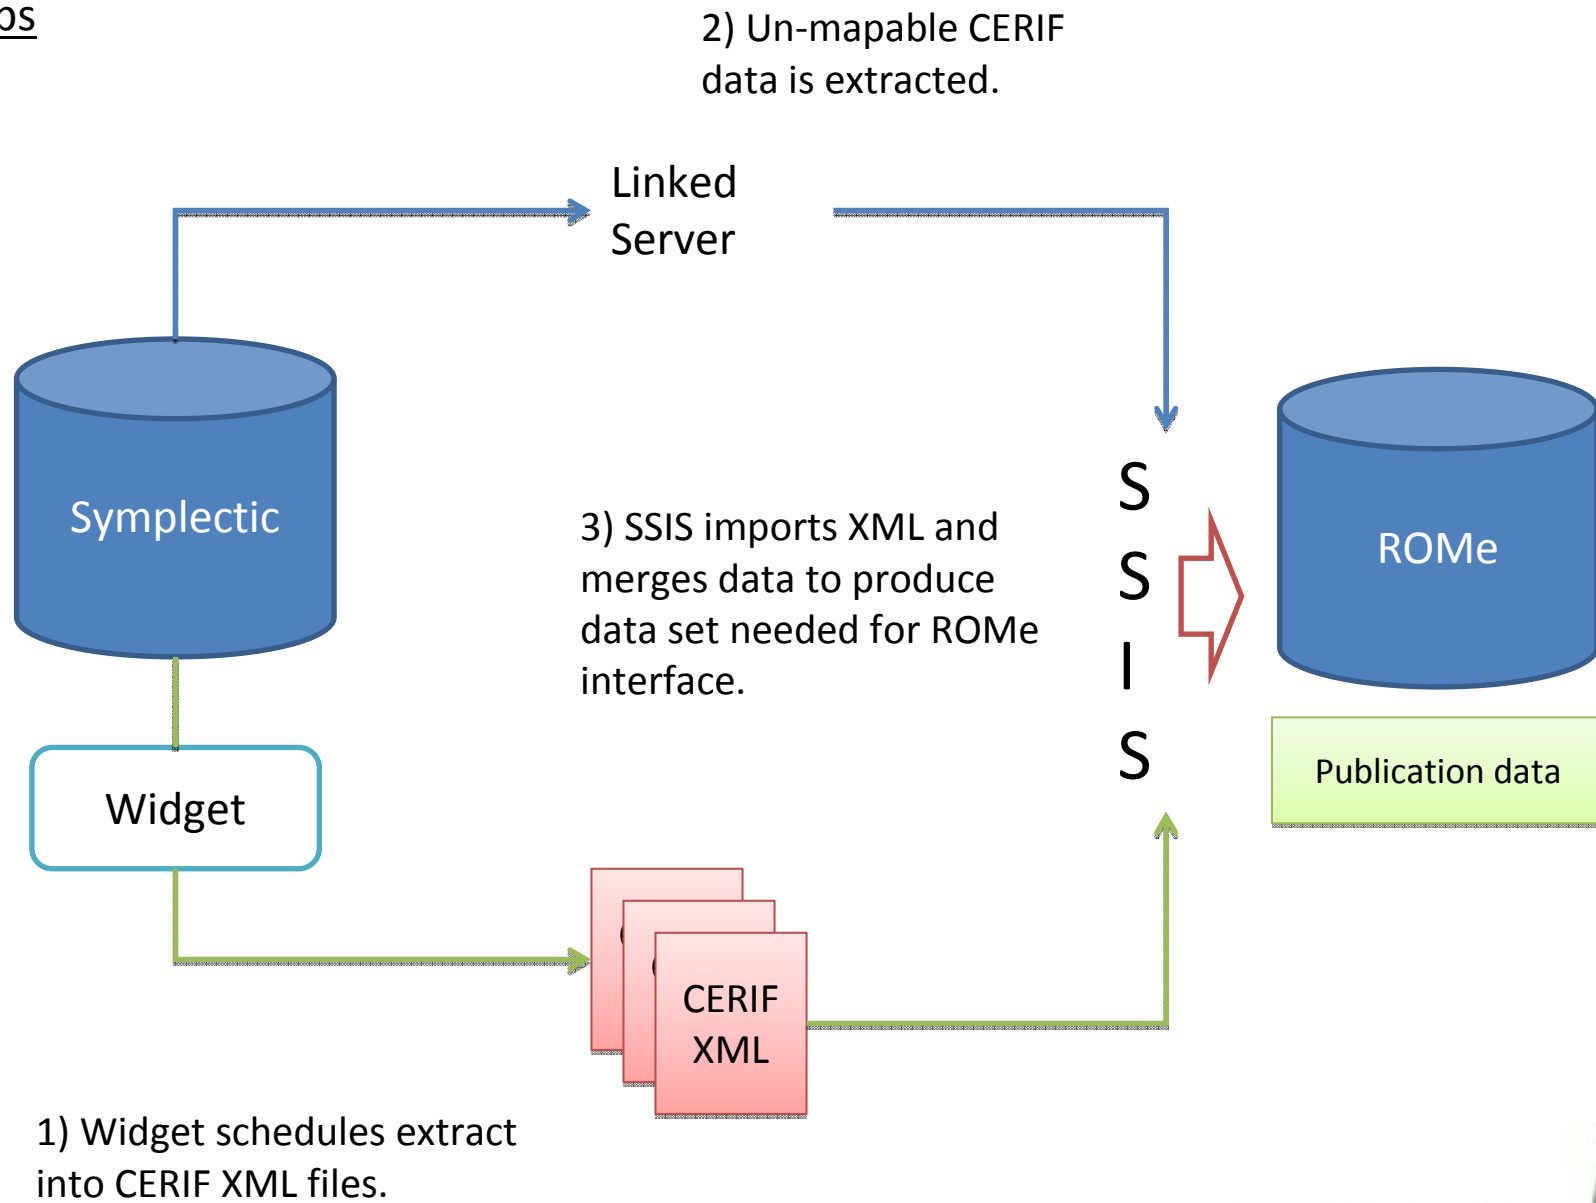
os

2) Un-mapable CERIF data is extracted.

Linked Server

Symplectic

3) SSIS imports XML and merges data to produce data set needed for ROMe interface.

S
S
I
S

ROMe

Publication data

Widget

CERIF XML

1) Widget schedules extract into CERIF XML files.